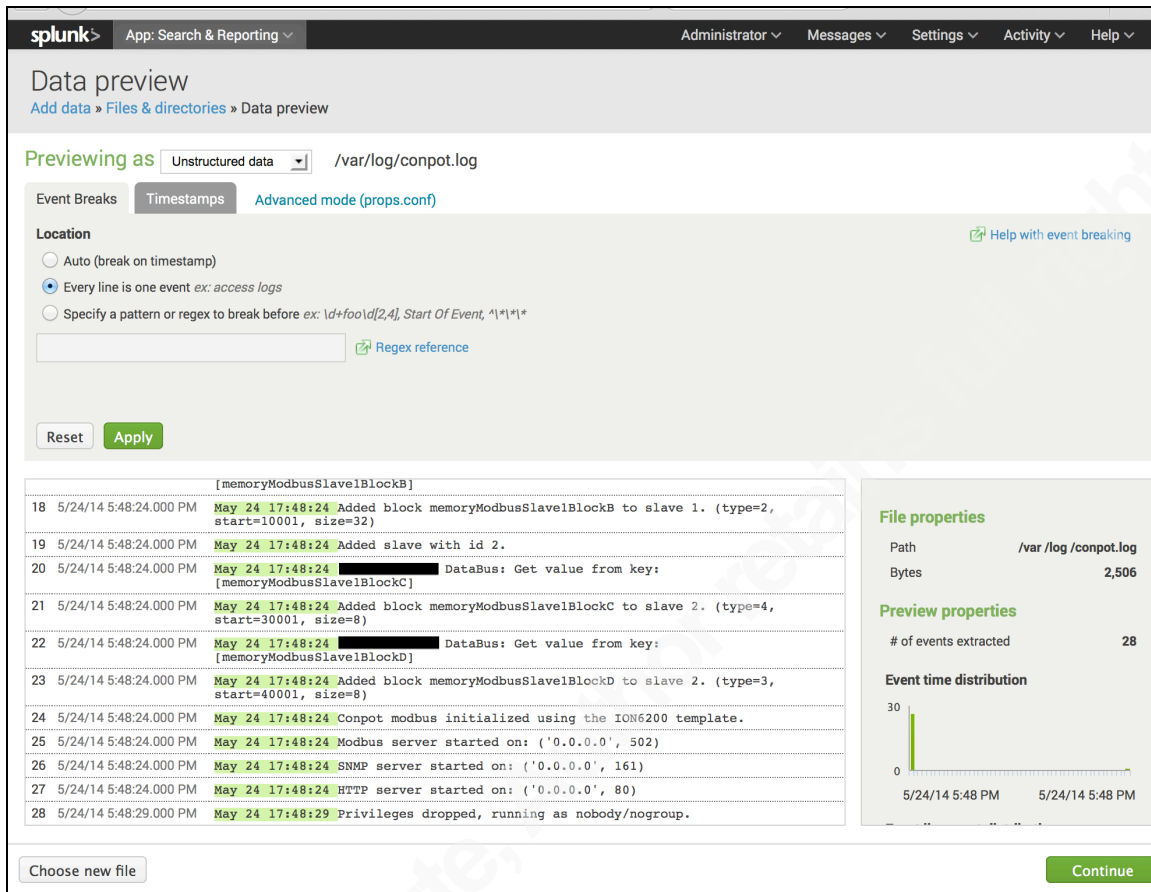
splunk> App: Search & Reporting Administrator Messages Settings Activity Help

Data preview
Add data » Files & directories » Data preview

Previewing as Unstructured data /var/log/conpot.log

Event Breaks Timestamps Advanced mode (props.conf)

Location
Help with event breaking
Auto (break on timestamp)
Every line is one event ex: access logs
Specify a pattern or regex to break before ex: \d+foo\d[2,4], Start Of Event, ^\*\*\*

Regex reference

Reset Apply

[memoryModbusSlave1BlockB]
18 5/24/14 5:48:24.000 PM May 24 17:48:24 Added block memoryModbusSlave1BlockB to slave 1. (type=2, start=10001, size=32)
19 5/24/14 5:48:24.000 PM May 24 17:48:24 Added slave with id 2.
20 5/24/14 5:48:24.000 PM May 24 17:48:24 DataBus: Get value from key: [memoryModbusSlave1BlockC]
21 5/24/14 5:48:24.000 PM May 24 17:48:24 Added block memoryModbusSlave1BlockC to slave 2. (type=4, start=30001, size=8)
22 5/24/14 5:48:24.000 PM May 24 17:48:24 DataBus: Get value from key: [memoryModbusSlave1BlockD]
23 5/24/14 5:48:24.000 PM May 24 17:48:24 Added block memoryModbusSlave1BlockD to slave 2. (type=3, start=40001, size=8)
24 5/24/14 5:48:24.000 PM May 24 17:48:24 Conpot modbus initialized using the ION6200 template.
25 5/24/14 5:48:24.000 PM May 24 17:48:24 Modbus server started on: ('0.0.0.0', 502)
26 5/24/14 5:48:24.000 PM May 24 17:48:24 SNMP server started on: ('0.0.0.0', 161)
27 5/24/14 5:48:24.000 PM May 24 17:48:24 HTTP server started on: ('0.0.0.0', 80)
28 5/24/14 5:48:29.000 PM May 24 17:48:29 Privileges dropped, running as nobody/nogroup.

File properties
Path /var /log /conpot.log
Bytes 2,506

Preview properties
# of events extracted 28

Event time distribution
30
0
5/24/14 5:48 PM 5/24/14 5:48 PM

Choose new file Continue